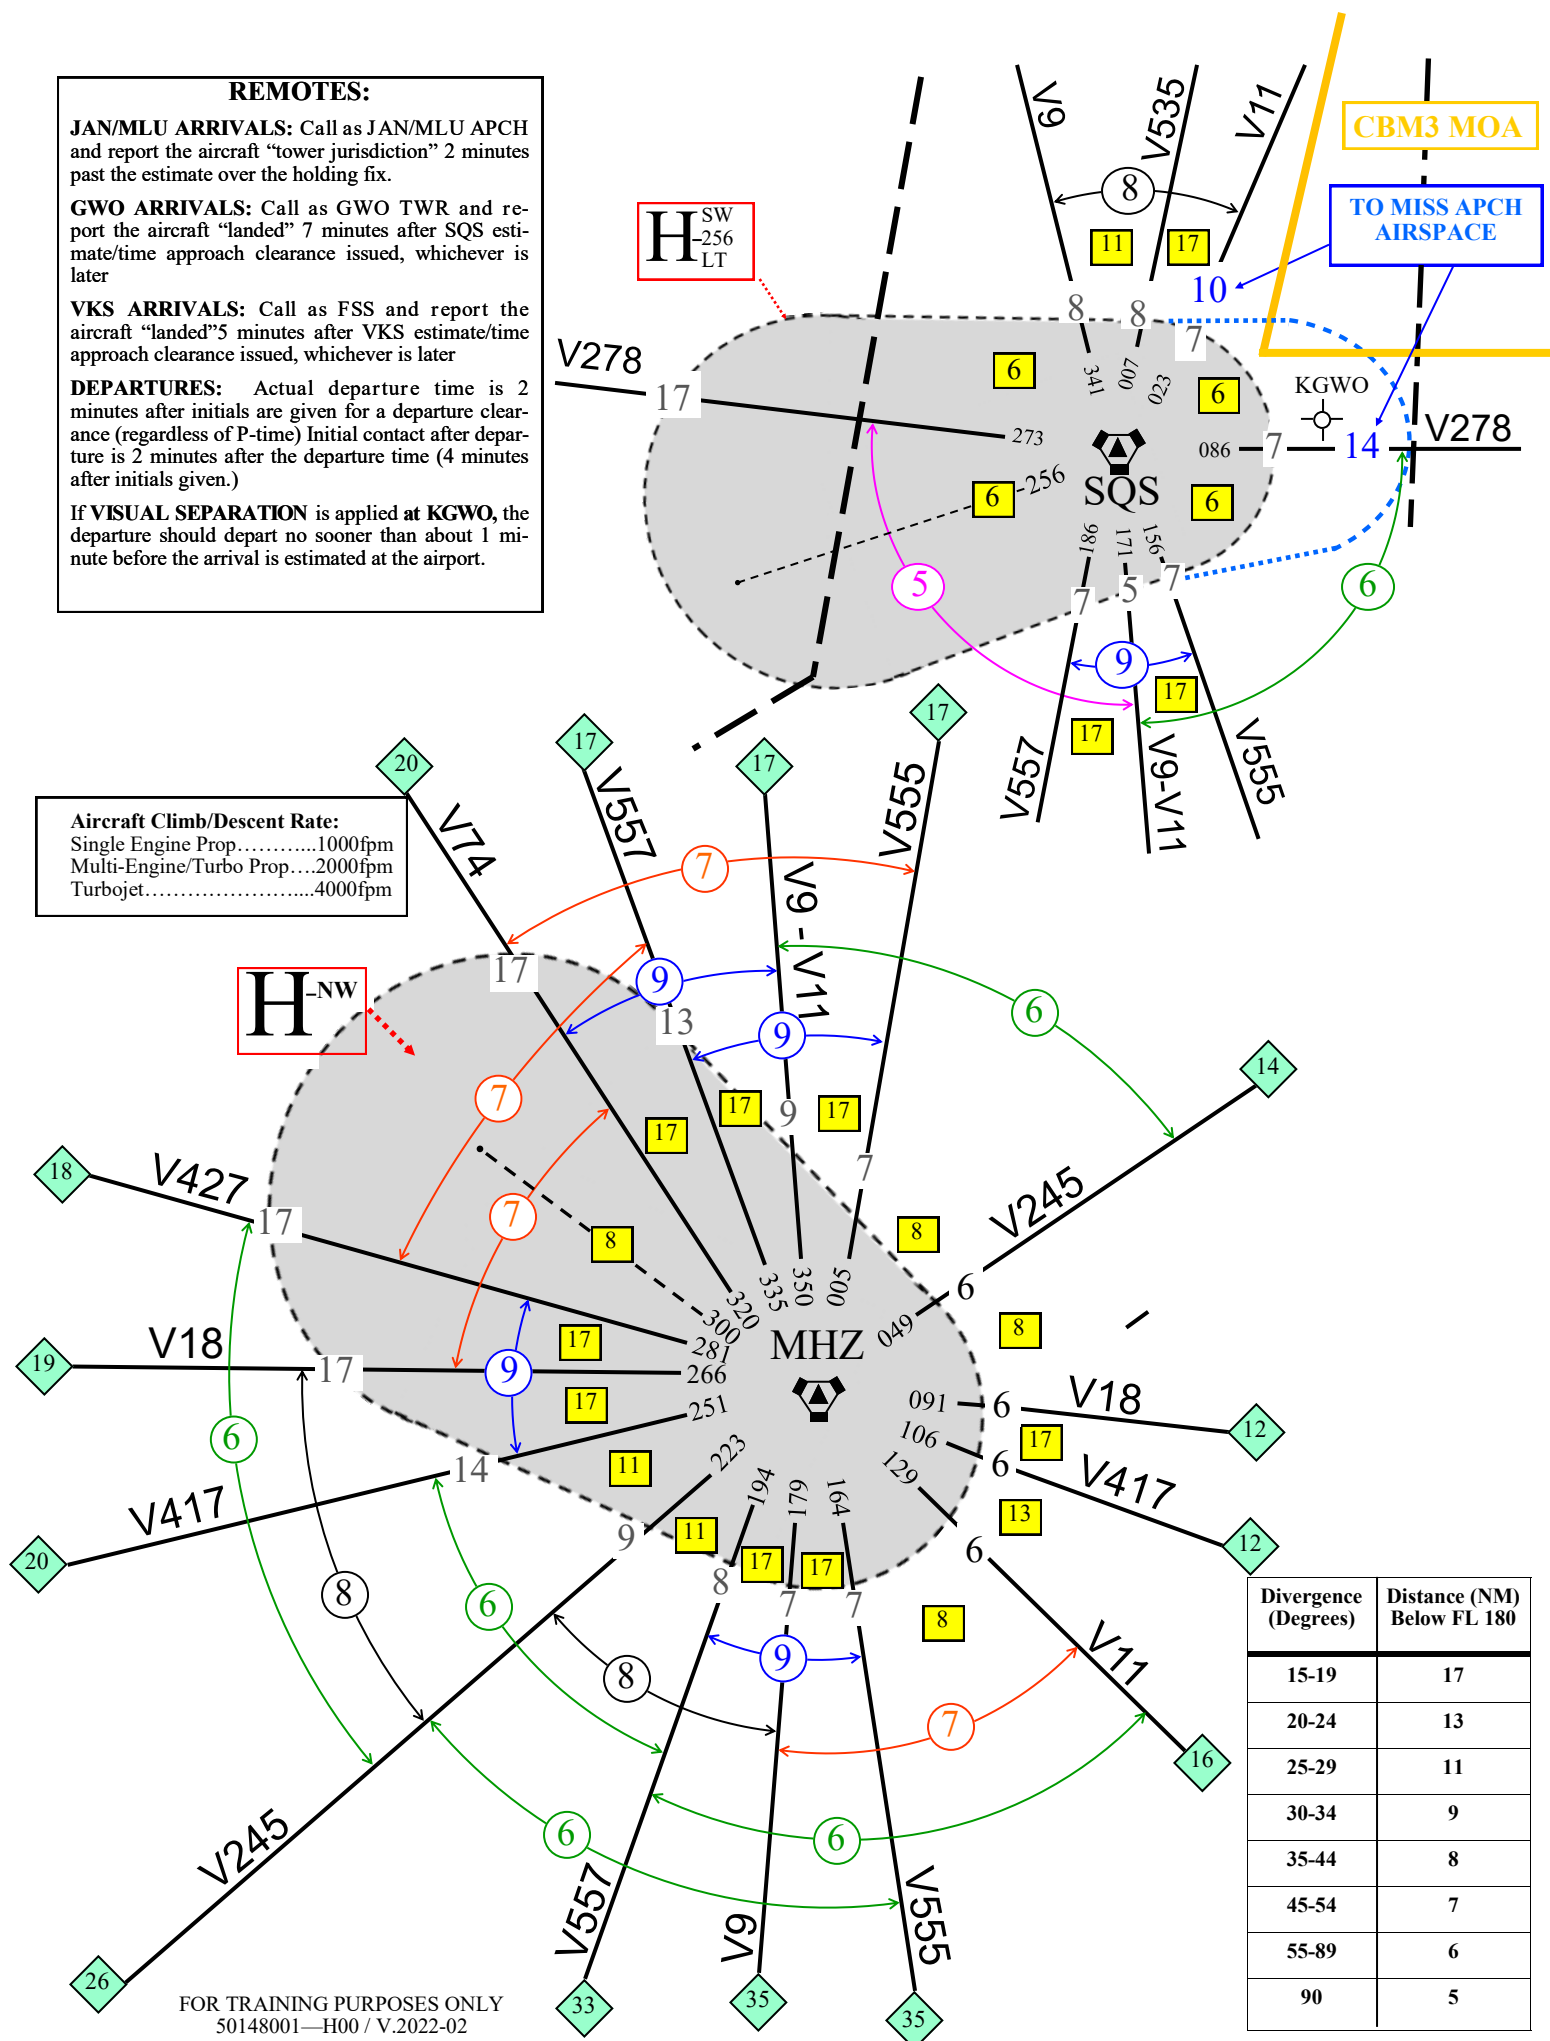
REMOTES:

JAN/MLU ARRIVALS: Call as JAN/MLU APCH and report the aircraft "tower jurisdiction" 2 minutes past the estimate over the holding fix.

GWO ARRIVALS: Call as GWO TWR and report the aircraft "landed" 7 minutes after SQS estimate/time approach clearance issued, whichever is later

VKS ARRIVALS: Call as FSS and report the aircraft "landed"5 minutes after VKS estimate/time approach clearance issued, whichever is later

DEPARTURES: Actual departure time is 2 minutes after initials are given for a departure clearance (regardless of P-time) Initial contact after departure is 2 minutes after the departure time (4 minutes after initials given.)

If VISUAL SEPARATION is applied at KGWO, the departure should depart no sooner than about 1 minute before the arrival is estimated at the airport.

H SW -256 LT

V9 V535 V11 CBM3 MOA

TO MISS APCH AIRSPACE

8 11 17 10 8 8 7 6 341 007 023 6 KGWO V278 17 273 086 7 14 V278 SQS 6 -256 6 186 171 156 5 7 5 7 6 9 17 17 V557 V9-V11 V555

Aircraft Climb/Descent Rate:
Single Engine Prop..........1000fpm
Multi-Engine/Turbo Prop....2000fpm
Turbojet.......................4000fpm

20 V74 17 V557 17 V555 17 7 V9 - V11 H -NW 17 9 13 9 6 14 7 17 17 9 17 7 V245 18 V427 7 8 8 6 17 320 335 350 005 049 300 8 V18 17 281 MHZ 19 266 9 091 6 V18 12 17 251 106 6 17 14 11 223 129 V417 V417 6 194 179 164 13 12 20 9 11 17 17 6 8 7 7 8 8 8 7 V11 9 16 6 6 6 V245 V557 V9 V555 26 33 35 35

| Divergence (Degrees) | Distance (NM) Below FL 180 |
|---|---|
| 15-19 | 17 |
| 20-24 | 13 |
| 25-29 | 11 |
| 30-34 | 9 |
| 35-44 | 8 |
| 45-54 | 7 |
| 55-89 | 6 |
| 90 | 5 |

FOR TRAINING PURPOSES ONLY
50148001—H00 / V.2022-02